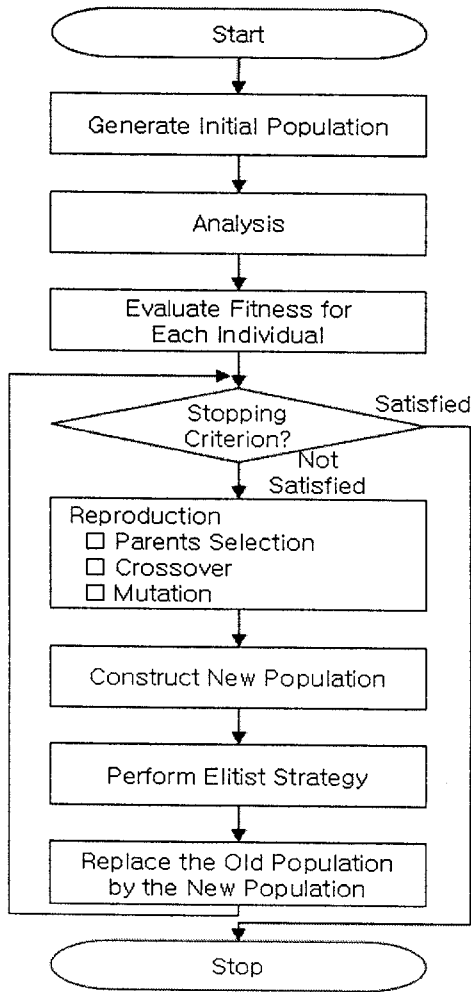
Start

Generate Initial Population

Analysis

Evaluate Fitness for Each Individual

Stopping Criterion?

Satisfied

Not Satisfied

Reproduction
□ Parents Selection
□ Crossover
□ Mutation

Construct New Population

Perform Elitist Strategy

Replace the Old Population by the New Population

Stop